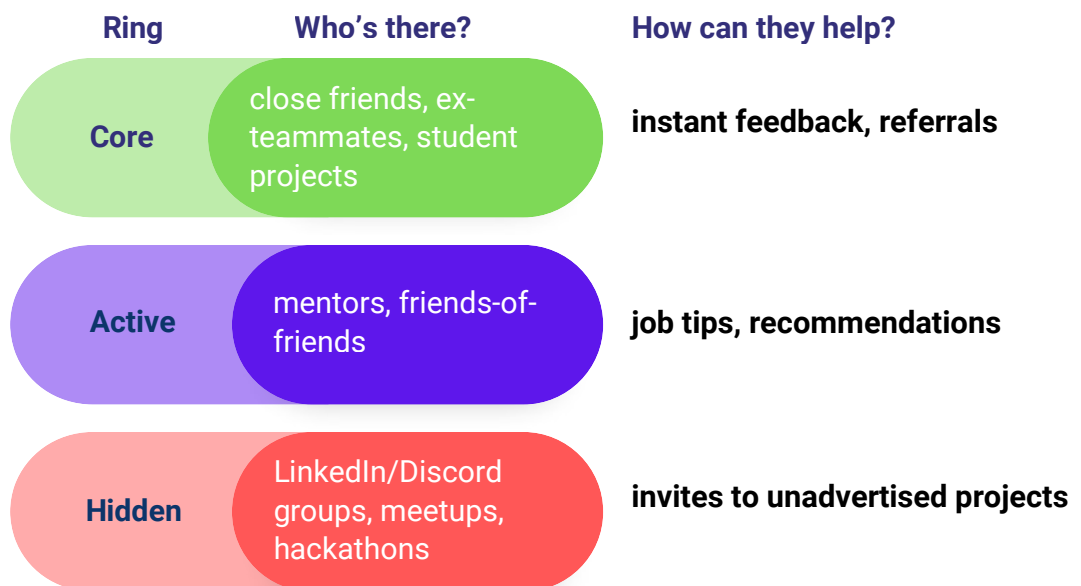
| Ring | Who's there? | How can they help? |
|---|---|---|
| Core | close friends, ex-teammates, student projects | instant feedback, referrals |
| Active | mentors, friends-of-friends | job tips, recommendations |
| Hidden | LinkedIn/Discord groups, meetups, hackathons | invites to unadvertised projects |